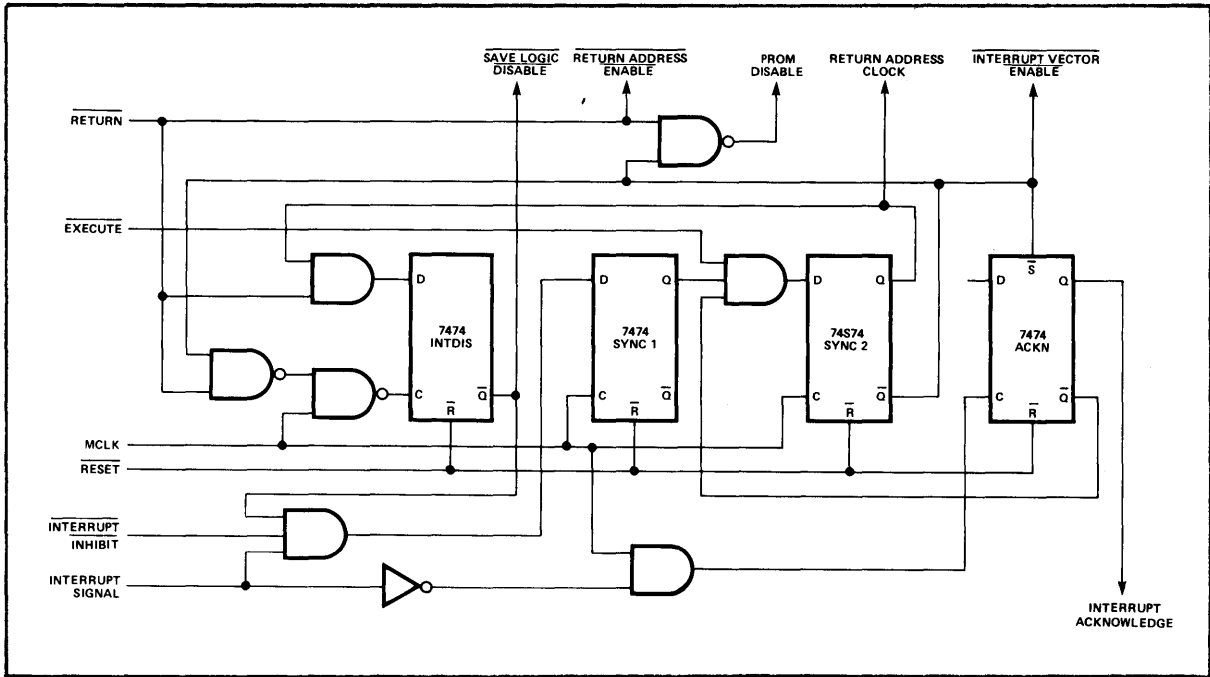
$\overline{\text{SAVE LOGIC DISABLE}}$

$\overline{\text{RETURN ADDRESS ENABLE}}$

PROM DISABLE

RETURN ADDRESS CLOCK

$\overline{\text{INTERRUPT VECTOR ENABLE}}$

$\overline{\text{RETURN}}$

$\overline{\text{EXECUTE}}$

D

7474 INTDIS

C

$\overline{R}$

$\overline{Q}$

D

Q

7474 SYNC 1

C

$\overline{R}$

$\overline{Q}$

D

Q

74S74 SYNC 2

C

$\overline{R}$

$\overline{Q}$

D

$\overline{S}$

Q

7474 ACKN

C

$\overline{R}$

$\overline{Q}$

MCLK

$\overline{\text{RESET}}$

$\overline{\text{INTERRUPT}}$ $\overline{\text{INHIBIT}}$

INTERRUPT SIGNAL

INTERRUPT ACKNOWLEDGE